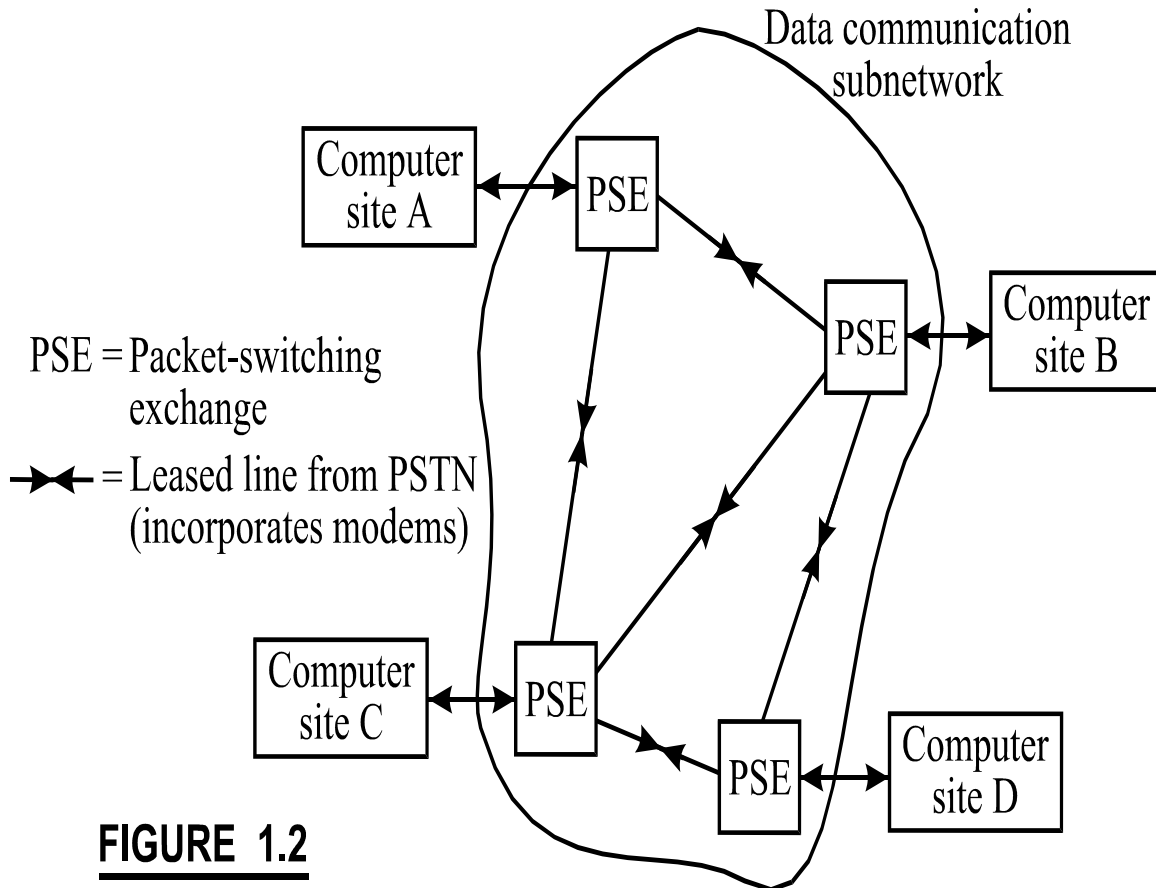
Data communication subnetwork

Computer site A

PSE

PSE

Computer site B

PSE = Packet-switching exchange

= Leased line from PSTN (incorporates modems)

Computer site C

PSE

PSE

Computer site D

FIGURE 1.2